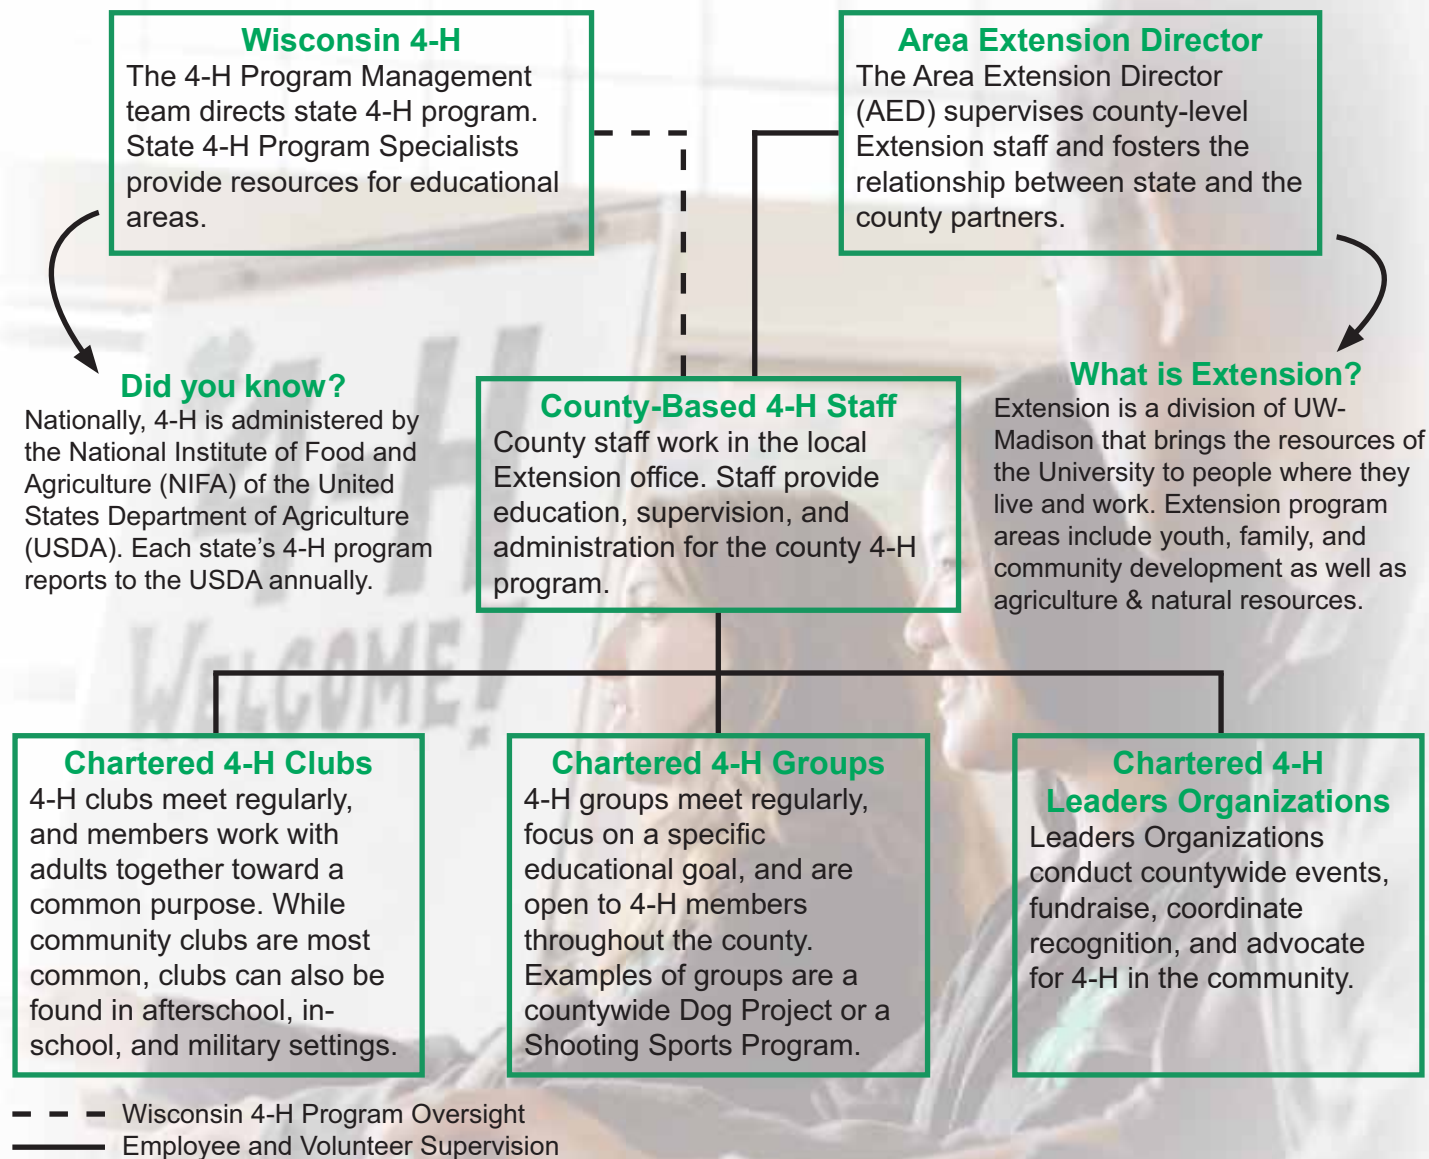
Wisconsin 4-H
The 4-H Program Management team directs state 4-H program. State 4-H Program Specialists provide resources for educational areas.

Area Extension Director
The Area Extension Director (AED) supervises county-level Extension staff and fosters the relationship between state and the county partners.

Did you know?
Nationally, 4-H is administered by the National Institute of Food and Agriculture (NIFA) of the United States Department of Agriculture (USDA). Each state's 4-H program reports to the USDA annually.

County-Based 4-H Staff
County staff work in the local Extension office. Staff provide education, supervision, and administration for the county 4-H program.

What is Extension?
Extension is a division of UW-Madison that brings the resources of the University to people where they live and work. Extension program areas include youth, family, and community development as well as agriculture & natural resources.

Chartered 4-H Clubs
4-H clubs meet regularly, and members work with adults together toward a common purpose. While community clubs are most common, clubs can also be found in afterschool, in-school, and military settings.

Chartered 4-H Groups
4-H groups meet regularly, focus on a specific educational goal, and are open to 4-H members throughout the county. Examples of groups are a countywide Dog Project or a Shooting Sports Program.

Chartered 4-H Leaders Organizations
Leaders Organizations conduct countywide events, fundraise, coordinate recognition, and advocate for 4-H in the community.

Wisconsin 4-H Program Oversight
Employee and Volunteer Supervision